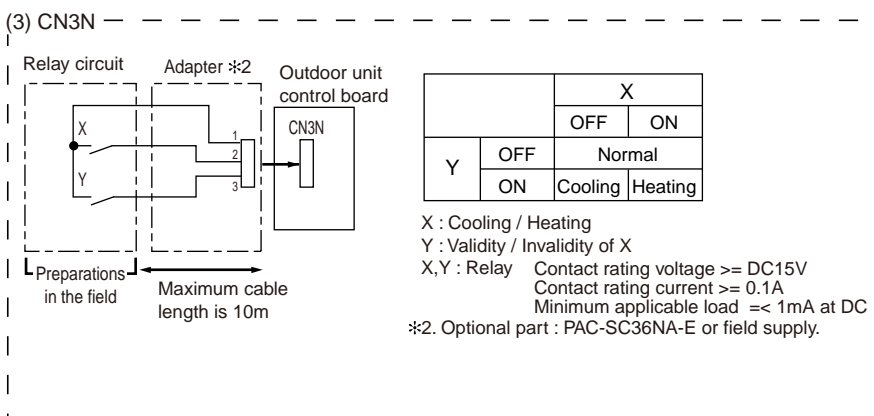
(3) CN3N

Relay circuit

Adapter ※2

Outdoor unit control board

CN3N

X

Y

1

2

3

Preparations in the field

Maximum cable length is 10m

| | | X | |
|---|---|---|---|
| | | OFF | ON |
| Y | OFF | Normal | |
| | ON | Cooling | Heating |

X : Cooling / Heating
Y : Validity / Invalidity of X
X,Y : Relay Contact rating voltage >= DC15V
Contact rating current >= 0.1A
Minimum applicable load =< 1mA at DC
※2. Optional part : PAC-SC36NA-E or field supply.